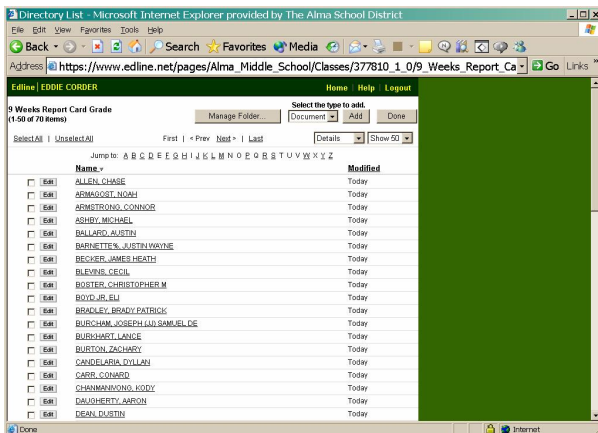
Directory List - Microsoft Internet Explorer provided by The Alma School District

File Edit View Favorites Tools Help

Back Search Favorites Media

Address https://www.edline.net/pages/Alma_Middle_School/Classes/377810_1_0/9_Weeks_Report_Ca Go Links

Edline | EDDIE CORDER

Home | Help | Logout

9 Weeks Report Card Grade
(1-50 of 70 items)

Manage Folder...

Select the type to add.
Document Add Done

Select All | Unselect All

First | < Prev Next > | Last

Details Show 50

Jump to: A B C D E F G H I J K L M N O P Q R S T U V W X Y Z

| | Name | Modified |
|---|---|---|
| Edit | ALLEN, CHASE | Today |
| Edit | ARMAGOST, NOAH | Today |
| Edit | ARMSTRONG, CONNOR | Today |
| Edit | ASHBY, MICHAEL | Today |
| Edit | BALLARD, AUSTIN | Today |
| Edit | BARNETTE%, JUSTIN WAYNE | Today |
| Edit | BECKER, JAMES HEATH | Today |
| Edit | BLEVINS, CECIL | Today |
| Edit | BOSTER, CHRISTOPHER M | Today |
| Edit | BOYD JR, ELI | Today |
| Edit | BRADLEY, BRADY PATRICK | Today |
| Edit | BURCHAM, JOSEPH (JJ) SAMUEL DE | Today |
| Edit | BURKHART, LANCE | Today |
| Edit | BURTON, ZACHARY | Today |
| Edit | CANDELARIA, DYLLAN | Today |
| Edit | CARR, CONARD | Today |
| Edit | CHANMANIVONG, KODY | Today |
| Edit | DAUGHERTY, AARON | Today |
| Edit | DEAN, DUSTIN | Today |

Done

Internet